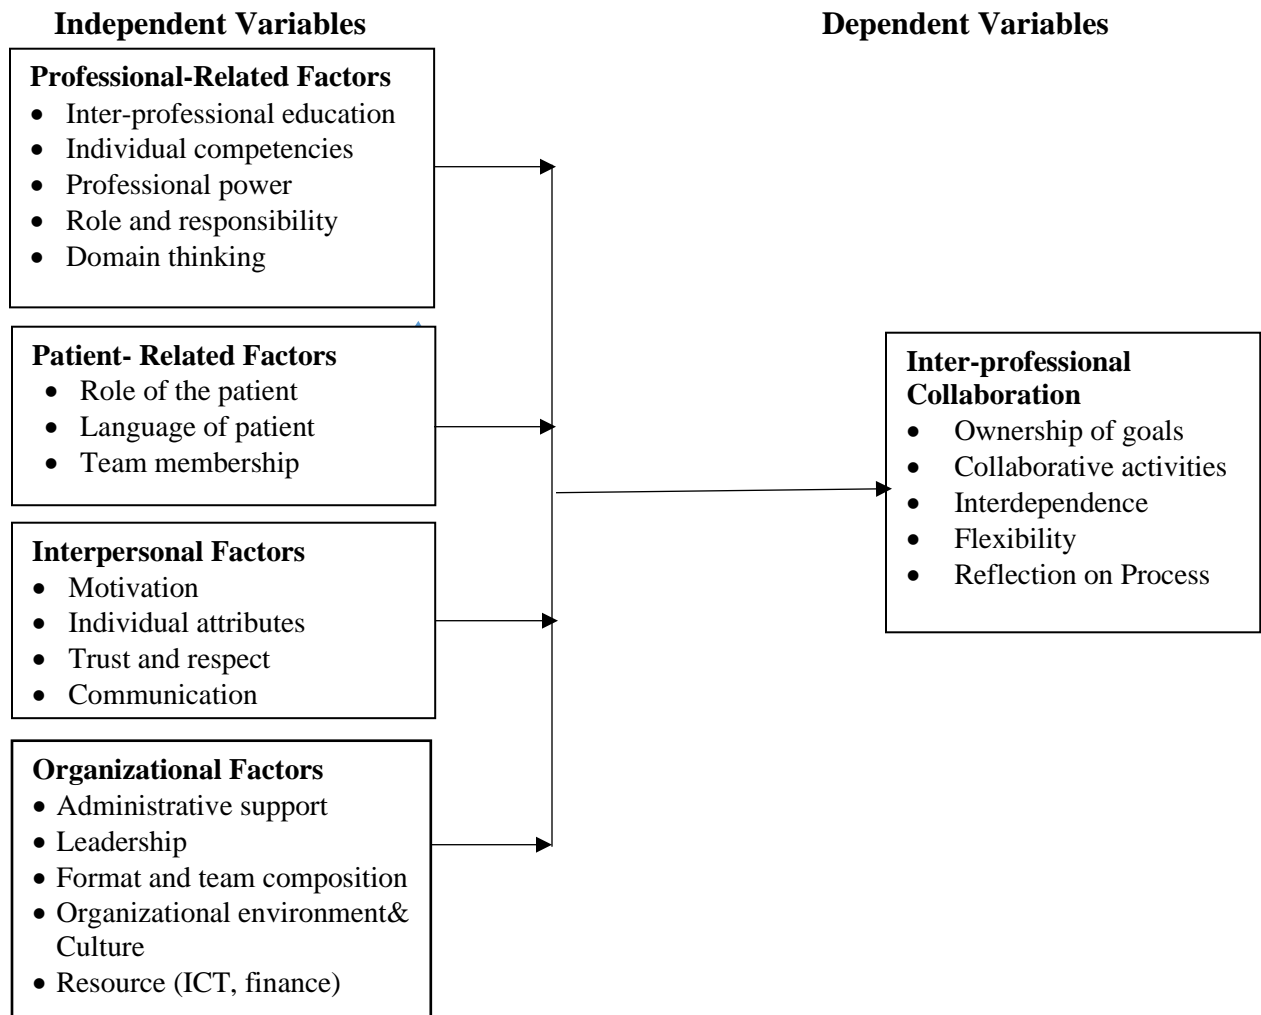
Independent Variables

Dependent Variables

Professional-Related Factors
- Inter-professional education
- Individual competencies
- Professional power
- Role and responsibility
- Domain thinking

Patient- Related Factors
- Role of the patient
- Language of patient
- Team membership

Interpersonal Factors
- Motivation
- Individual attributes
- Trust and respect
- Communication

Organizational Factors
- Administrative support
- Leadership
- Format and team composition
- Organizational environment& Culture
- Resource (ICT, finance)

Inter-professional Collaboration
- Ownership of goals
- Collaborative activities
- Interdependence
- Flexibility
- Reflection on Process